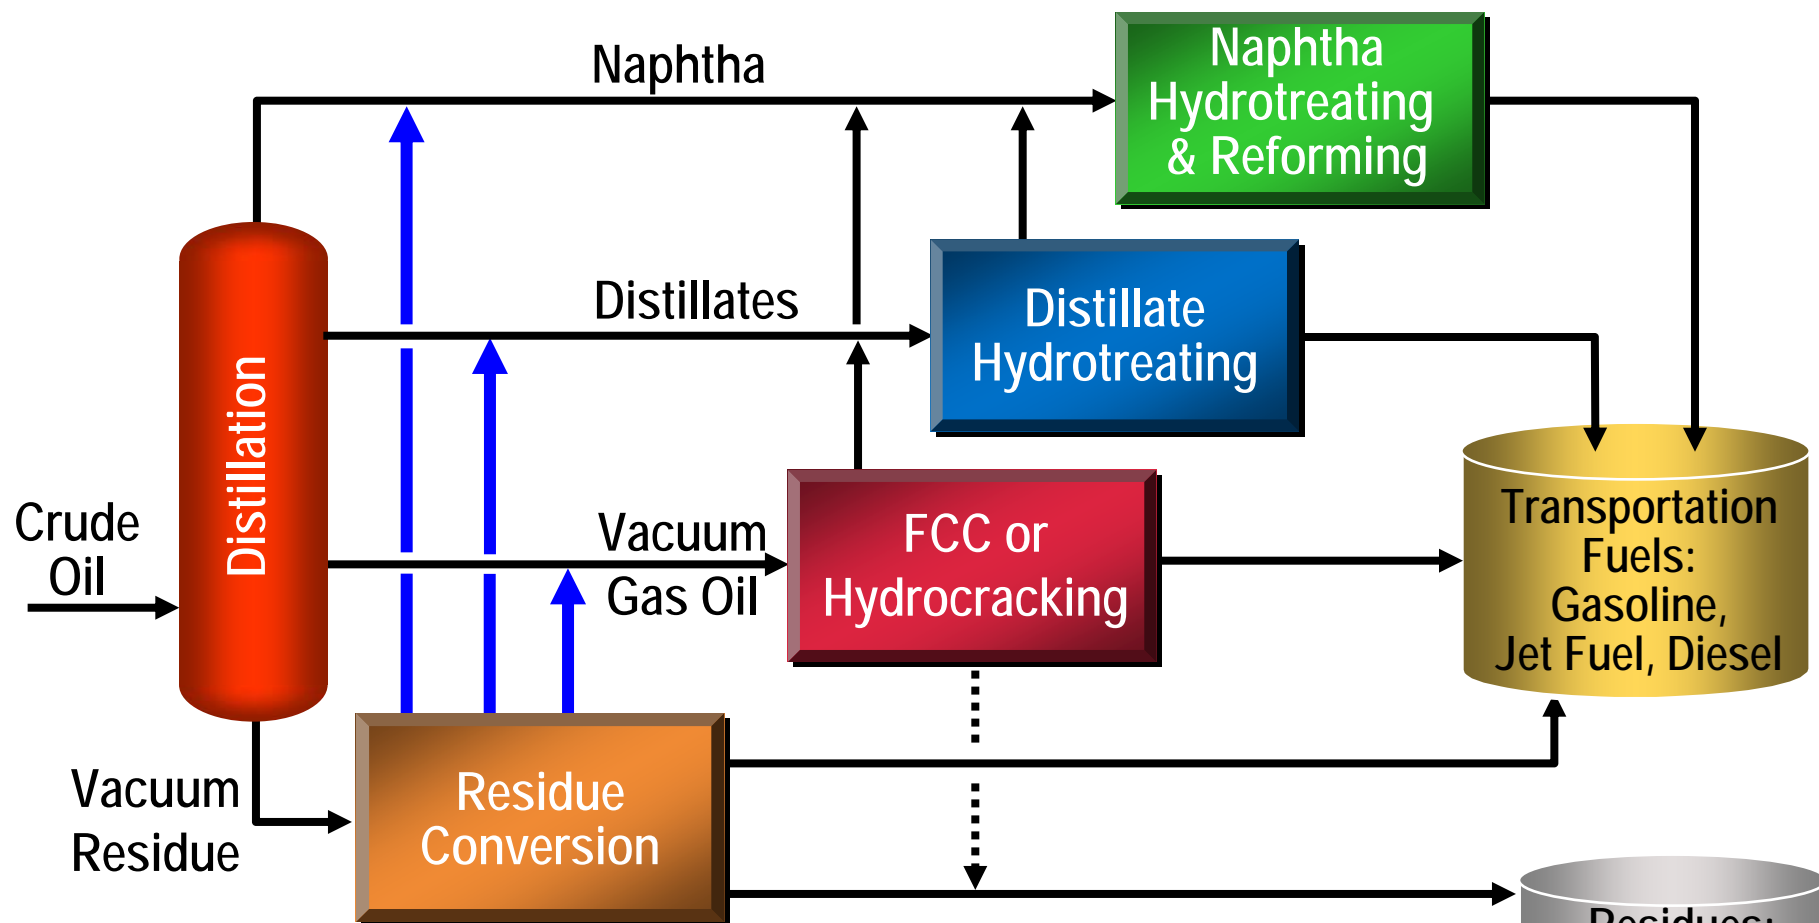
Naphtha

Naphtha Hydrotreating & Reforming

Distillates

Distillate Hydrotreating

Distillation

Crude Oil

Vacuum Gas Oil

FCC or Hydrocracking

Transportation Fuels: Gasoline, Jet Fuel, Diesel

Vacuum Residue

Residue Conversion

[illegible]